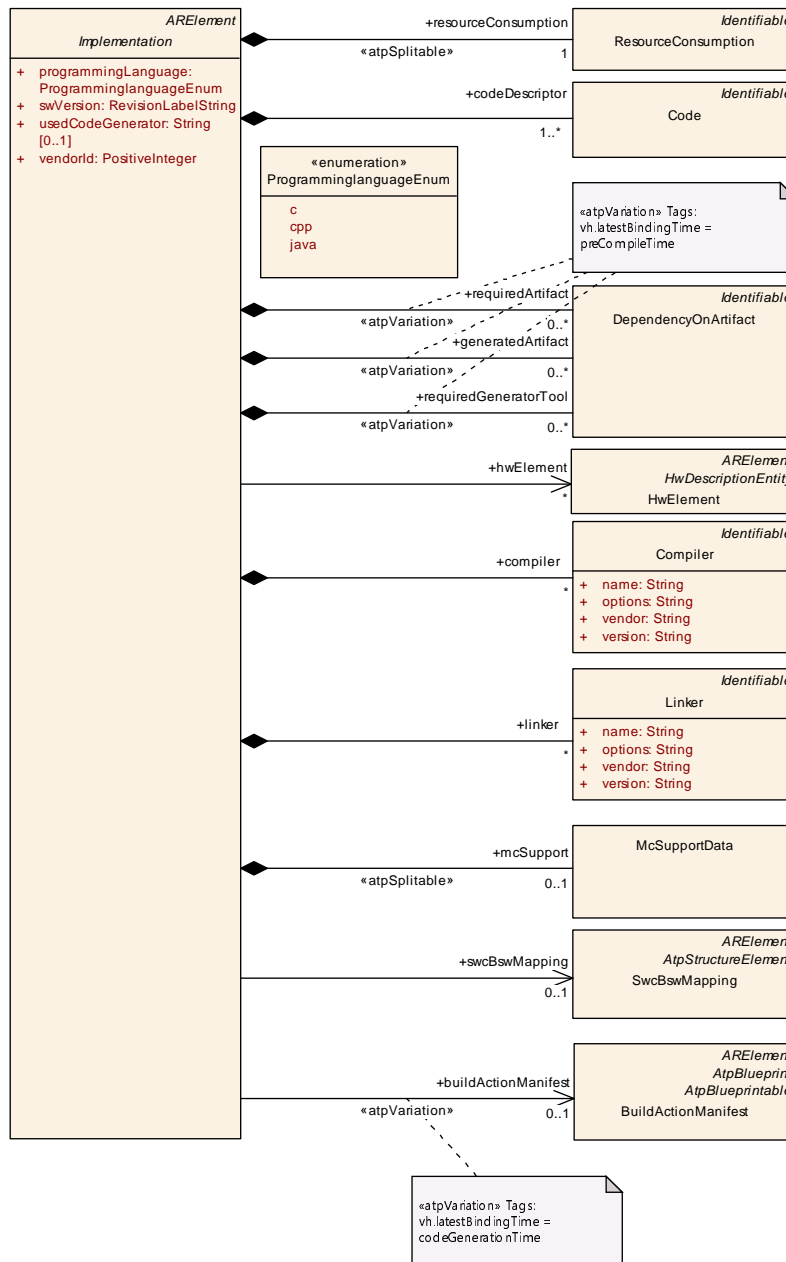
ARElement
Implementation

+ programmingLanguage: ProgramminglanguageEnum
+ swVersion: RevisionLabelString
+ usedCodeGenerator: String [0..1]
+ vendorId: PositiveInteger

+resourceConsumption
«atpSplitable»
1

Identifiable
ResourceConsumption

+codeDescriptor
1..*

Identifiable
Code

«enumeration»
ProgramminglanguageEnum
c
cpp
java

«atpVariation» Tags:
vh.latestBindingTime = preCompileTime

+requiredArtifact
«atpVariation»
0..*

+generatedArtifact
«atpVariation»
0..*

+requiredGeneratorTool
«atpVariation»
0..*

Identifiable
DependencyOnArtifact

+hwElement
*

ARElement
HwDescriptionEntity
HwElement

+compiler
*

Identifiable
Compiler
+ name: String
+ options: String
+ vendor: String
+ version: String

+linker
*

Identifiable
Linker
+ name: String
+ options: String
+ vendor: String
+ version: String

+mcSupport
«atpSplitable»
0..1

McSupportData

+swcBswMapping
0..1

ARElement
AtpStructureElement
SwcBswMapping

+buildActionManifest
«atpVariation»
0..1

ARElement
AtpBlueprint
AtpBlueprintable
BuildActionManifest

«atpVariation» Tags:
vh.latestBindingTime = codeGenerationTime